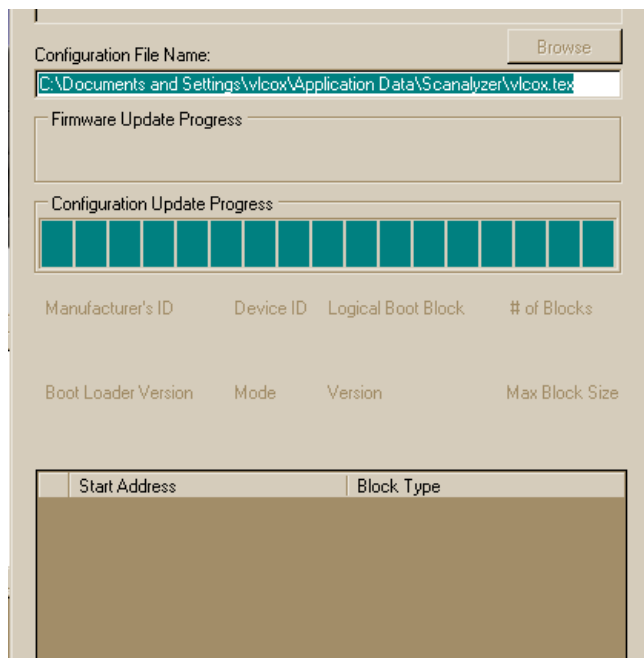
Configuration File Name:

Browse

C:\Documents and Settings\vlcox\Application Data\Scanalyzer\vlcox.tex

Firmware Update Progress

Configuration Update Progress

Manufacturer's ID

Device ID

Logical Boot Block

# of Blocks

Boot Loader Version

Mode

Version

Max Block Size

| | Start Address | Block Type |
|---|---|---|